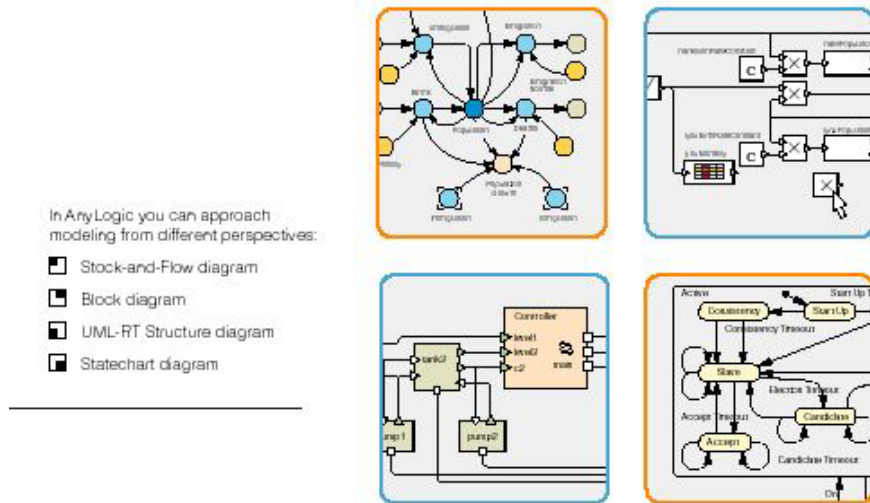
In AnyLogic you can approach modeling from different perspectives:

Stock-and-Flow diagram

Block diagram

UML-RT Structure diagram

Statechart diagram

Emigration

Emigration

Emigration

Population

Deaths

Population

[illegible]

Emigration

C

C

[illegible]

Controller

level1

level2

c2

tank2

pump1

pump2

Active

Start Up

Consistency

Start Up

Consistency Timeout

Slave

Elector Timeout

Accept Timeout

Candidate

Accept

Candidate Timeout

On